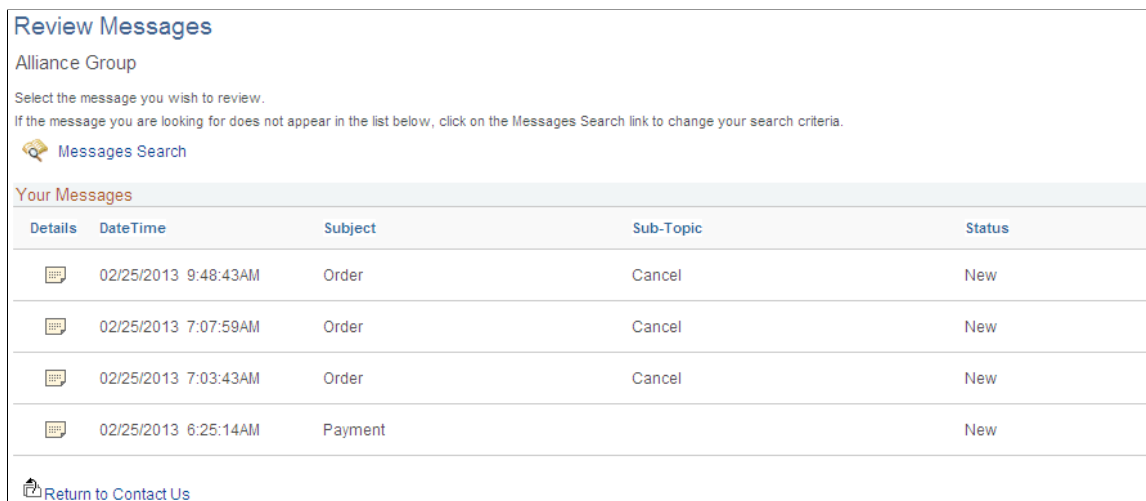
Review Messages

Alliance Group

Select the message you wish to review.
If the message you are looking for does not appear in the list below, click on the Messages Search link to change your search criteria.

Messages Search

Your Messages

| Details | DateTime | Subject | Sub-Topic | Status |
|---|---|---|---|---|
| | 02/25/2013 9:48:43AM | Order | Cancel | New |
| | 02/25/2013 7:07:59AM | Order | Cancel | New |
| | 02/25/2013 7:03:43AM | Order | Cancel | New |
| | 02/25/2013 6:25:14AM | Payment | | New |

Return to Contact Us